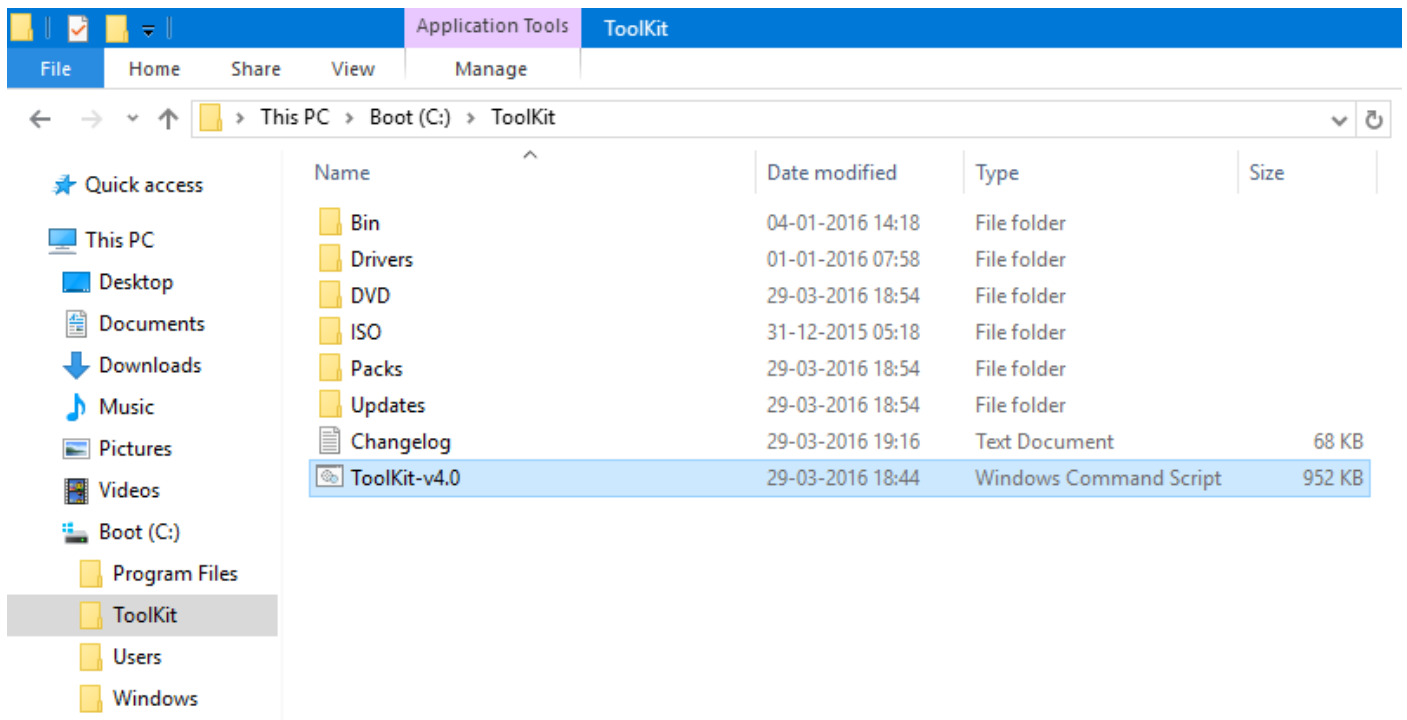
Application Tools ToolKit

File Home Share View Manage

This PC > Boot (C:) > ToolKit

Quick access

This PC

Desktop

Documents

Downloads

Music

Pictures

Videos

Boot (C:)

Program Files

ToolKit

Users

Windows

| Name | Date modified | Type | Size |
|---|---|---|---|
| Bin | 04-01-2016 14:18 | File folder | |
| Drivers | 01-01-2016 07:58 | File folder | |
| DVD | 29-03-2016 18:54 | File folder | |
| ISO | 31-12-2015 05:18 | File folder | |
| Packs | 29-03-2016 18:54 | File folder | |
| Updates | 29-03-2016 18:54 | File folder | |
| Changelog | 29-03-2016 19:16 | Text Document | 68 KB |
| ToolKit-v4.0 | 29-03-2016 18:44 | Windows Command Script | 952 KB |